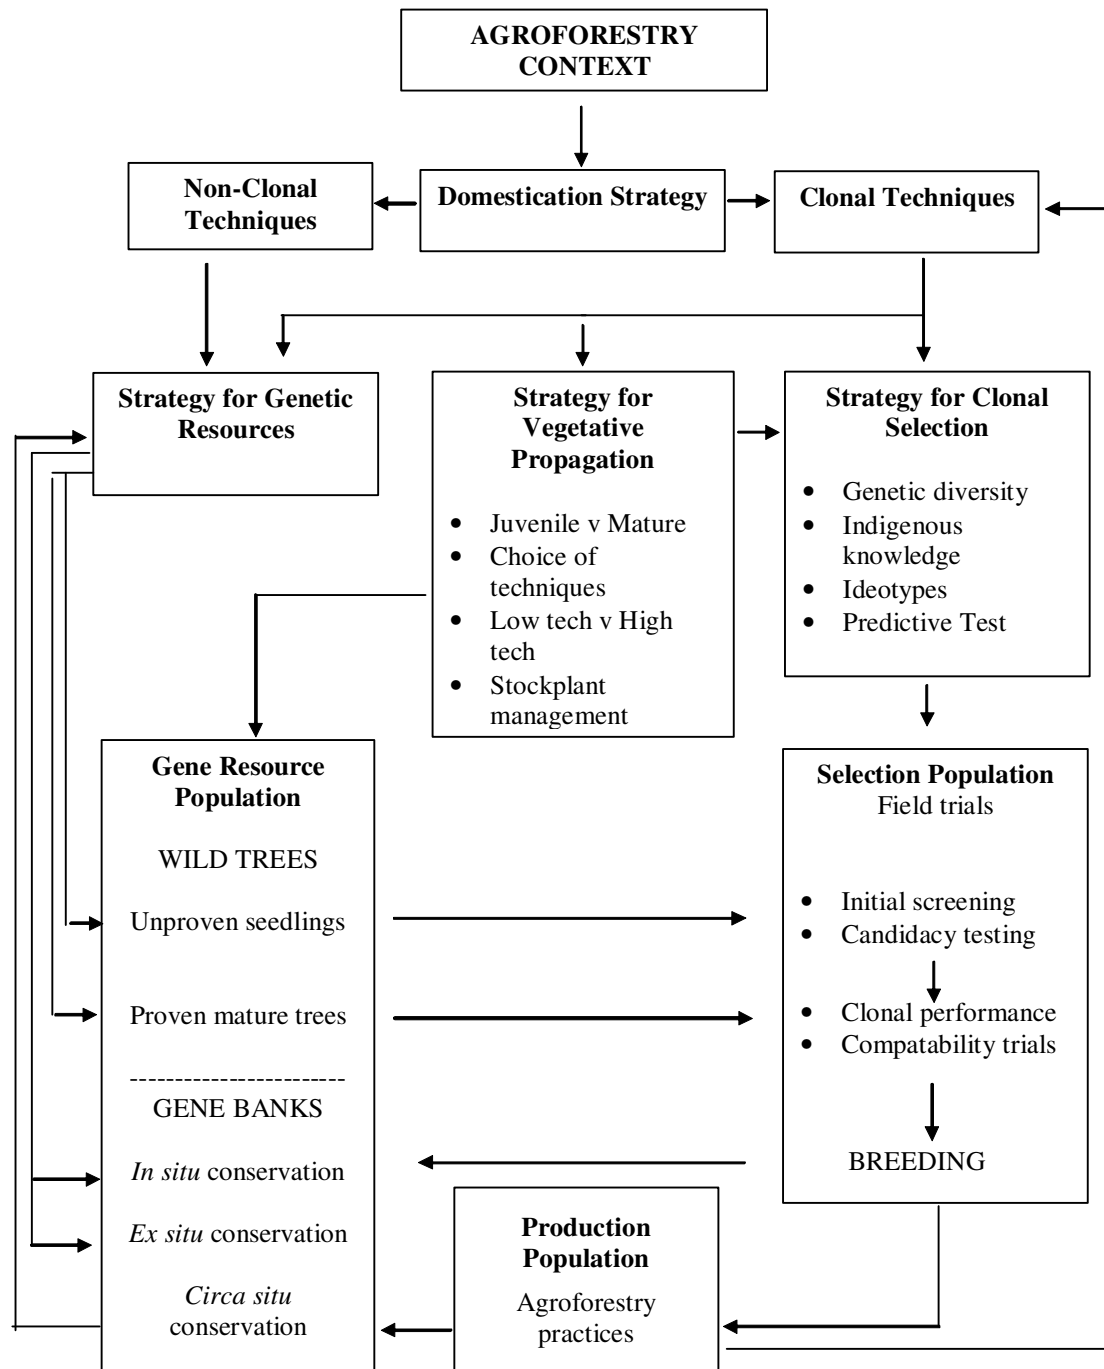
AGROFORESTRY CONTEXT

Non-Clonal Techniques

Domestication Strategy

Clonal Techniques

Strategy for Genetic Resources

Strategy for Vegetative Propagation

- Juvenile v Mature
- Choice of techniques
- Low tech v High tech
- Stockplant management

Strategy for Clonal Selection

- Genetic diversity
- Indigenous knowledge
- Ideotypes
- Predictive Test

Gene Resource Population

WILD TREES

Unproven seedlings

Proven mature trees

-----------------------

GENE BANKS

In situ conservation

Ex situ conservation

Circa situ conservation

Selection Population
Field trials

- Initial screening
- Candidacy testing
- Clonal performance
- Compatability trials

BREEDING

Production Population

Agroforestry practices